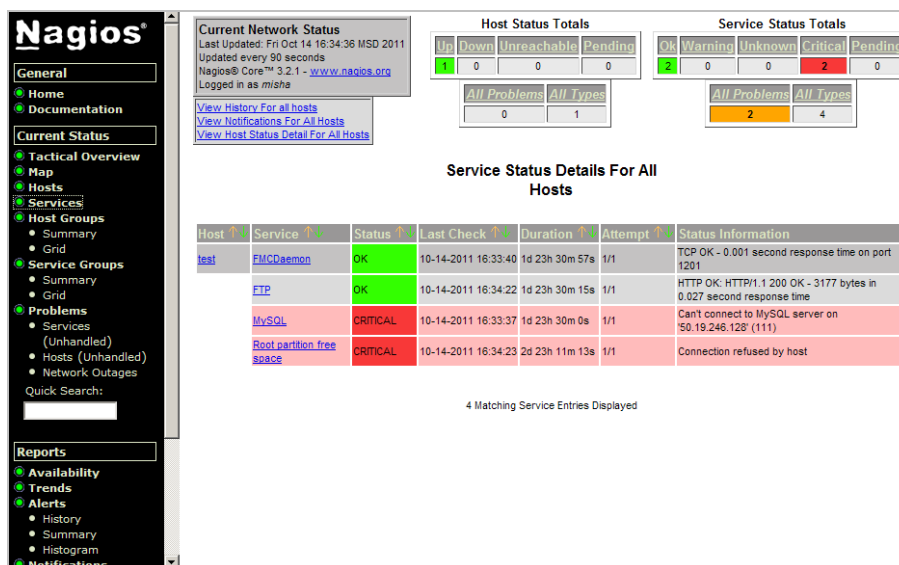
Nagios®

General
Home
Documentation

Current Status
Tactical Overview
Map
Hosts
Services
Host Groups
Summary
Grid
Service Groups
Summary
Grid
Problems
Services (Unhandled)
Hosts (Unhandled)
Network Outages
Quick Search:

Reports
Availability
Trends
Alerts
History
Summary
Histogram
Notifications

Current Network Status
Last Updated: Fri Oct 14 16:34:36 MSD 2011
Updated every 90 seconds
Nagios® Core™ 3.2.1 - www.nagios.org
Logged in as misha

View History For all hosts
View Notifications For All Hosts
View Host Status Detail For All Hosts

Host Status Totals

| Up | Down | Unreachable | Pending |
|---|---|---|---|
| 1 | 0 | 0 | 0 |

| All Problems | All Types |
|---|---|
| 0 | 1 |

Service Status Totals

| Ok | Warning | Unknown | Critical | Pending |
|---|---|---|---|---|
| 2 | 0 | 0 | 2 | 0 |

| All Problems | All Types |
|---|---|
| 2 | 4 |

Service Status Details For All Hosts

| Host | Service | Status | Last Check | Duration | Attempt | Status Information |
|---|---|---|---|---|---|---|
| test | FMCDaemon | OK | 10-14-2011 16:33:40 | 1d 23h 30m 57s | 1/1 | TCP OK - 0.001 second response time on port 1201 |
| | FTP | OK | 10-14-2011 16:34:22 | 1d 23h 30m 15s | 1/1 | HTTP OK: HTTP/1.1 200 OK - 3177 bytes in 0.027 second response time |
| | MySQL | CRITICAL | 10-14-2011 16:33:37 | 1d 23h 30m 0s | 1/1 | Can't connect to MySQL server on '50.19.246.128' (111) |
| | Root partition free space | CRITICAL | 10-14-2011 16:34:23 | 2d 23h 11m 13s | 1/1 | Connection refused by host |

4 Matching Service Entries Displayed